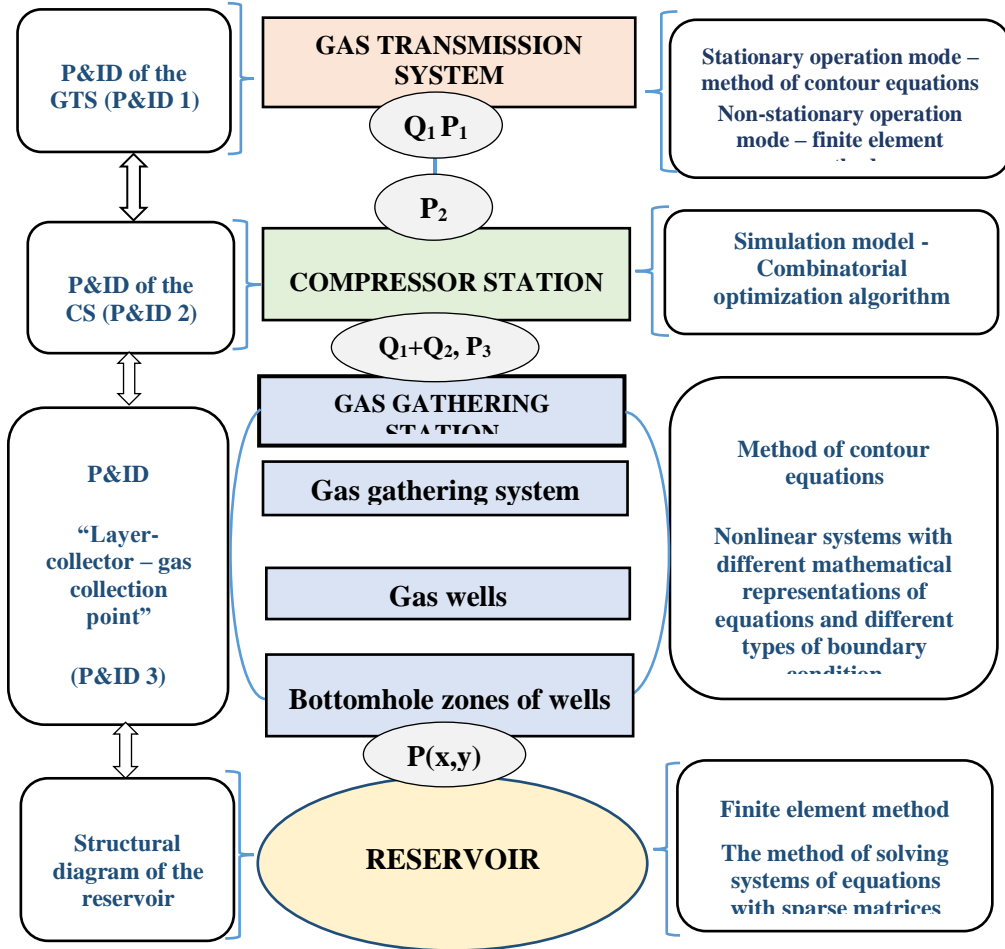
P&ID of the GTS (P&ID 1)

GAS TRANSMISSION SYSTEM

Stationary operation mode – method of contour equations

Non-stationary operation mode – finite element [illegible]

$Q_1 P_1$

$P_2$

P&ID of the CS (P&ID 2)

COMPRESSOR STATION

Simulation model - Combinatorial optimization algorithm

$Q_1+Q_2, P_3$

GAS GATHERING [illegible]

P&ID

“Layer-collector – gas collection point”

(P&ID 3)

Gas gathering system

Gas wells

Bottomhole zones of wells

Method of contour equations

Nonlinear systems with different mathematical representations of equations and different types of boundary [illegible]

P(x,y)

Structural diagram of the reservoir

RESERVOIR

Finite element method

The method of solving systems of equations with sparse matrices